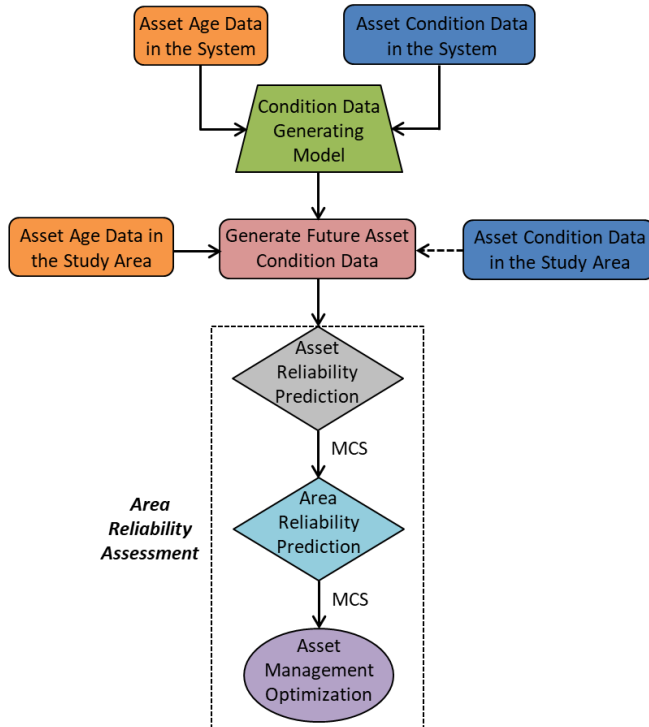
Asset Age Data in the System

Asset Condition Data in the System

Condition Data Generating Model

Asset Age Data in the Study Area

Generate Future Asset Condition Data

Asset Condition Data in the Study Area

Asset Reliability Prediction

MCS

Area Reliability Assessment

Area Reliability Prediction

MCS

Asset Management Optimization